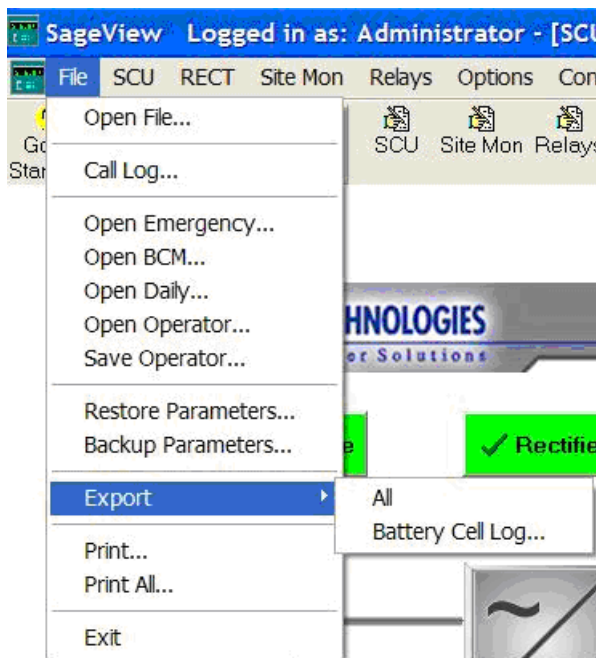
SageView Logged in as: Administrator - [SCU

File SCU RECT Site Mon Relays Options Con

Go
Star

SCU Site Mon Relays

Open File...

Call Log...

Open Emergency...
Open BCM...
Open Daily...
Open Operator...
Save Operator...

Restore Parameters...
Backup Parameters...

Export

Print...
Print All...

Exit

All
Battery Cell Log...

HNOLOGIES
r Solutions

e

✓ Rectifie